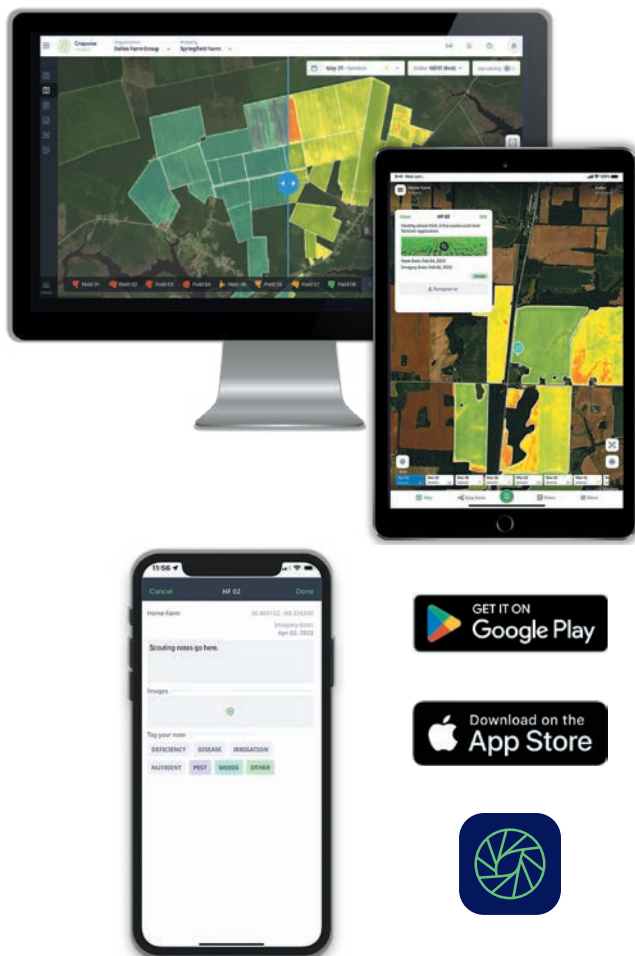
Cropwise Imagery
Organization
Dallas Farm Group
Property
Springfield Farm
May 21 - Sentinel
Index NDVI (8nd)
Field 01
Field 02
Field 03
Field 04
Field 05
Field 06
Field 07
Field 08

Home Farm
HF 02
Healthy wheat field. A few weeds and need fertilizer application.
Note Date: Feb 04, 2023
Imagery Date: Feb 00, 2023
Navigate to
Map
Map Select
Notes
More

11:56
Cancel
HF 02
Done
Home Farm
36.465152, -88.324348
Imagery date:
Apr 02, 2023
Scouting notes go here.
Images
Tag your note
DEFICIENCY
DISEASE
IRRIGATION
NUTRIENT
PEST
WEEDS
OTHER

GET IT ON
Google Play

Download on the
App Store